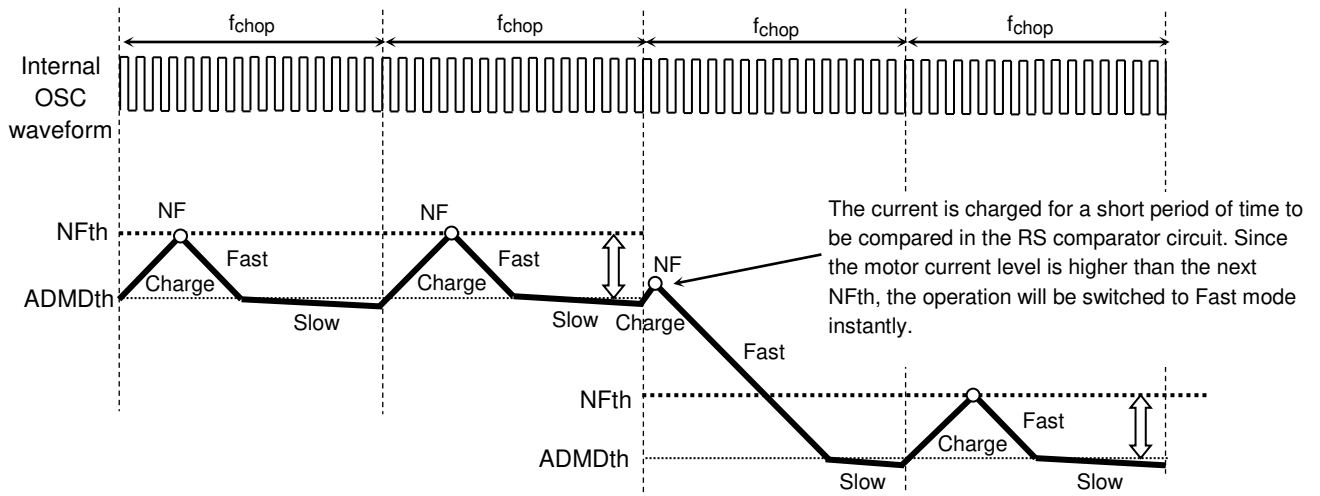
$f_{chop}$ $f_{chop}$ $f_{chop}$ $f_{chop}$

Internal OSC waveform

NF

NFth

Fast

Charge

ADMDth

Slow

NF

Fast

Charge

Slow

NF

Charge

The current is charged for a short period of time to be compared in the RS comparator circuit. Since the motor current level is higher than the next NFth, the operation will be switched to Fast mode instantly.

Fast

NFth

Fast

Charge

ADMDth

Slow

Slow